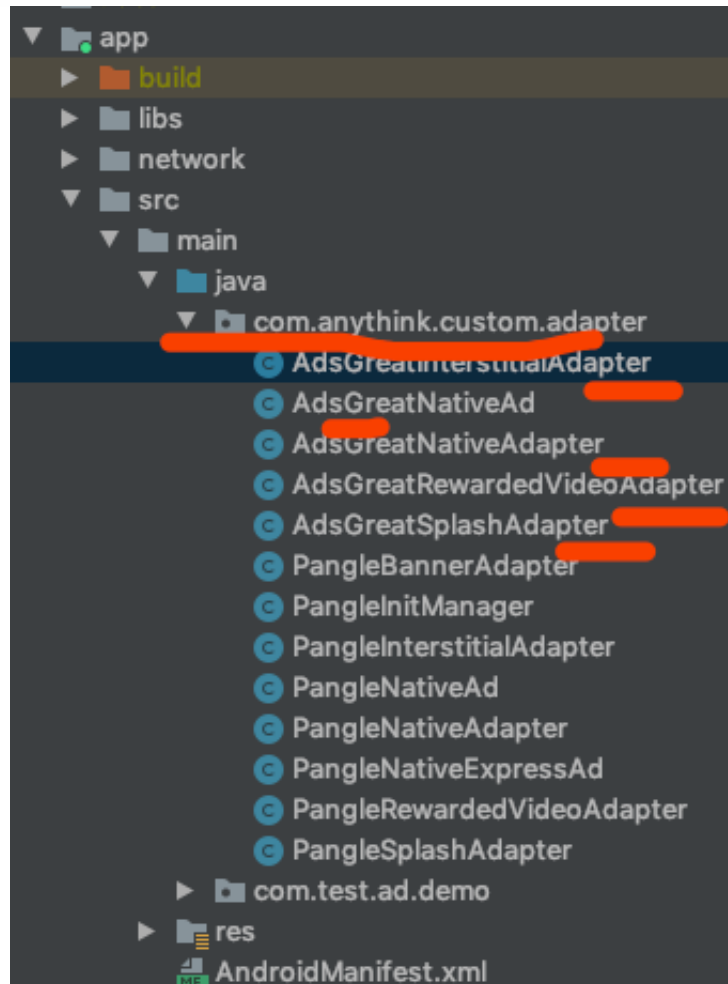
app
build
libs
network
src
main
java
com.anythink.custom.adapter
AdsGreatInterstitialAdapter
AdsGreatNativeAd
AdsGreatNativeAdapter
AdsGreatRewardedVideoAdapter
AdsGreatSplashAdapter
PangleBannerAdapter
PangleInitManager
PangleInterstitialAdapter
PangleNativeAd
PangleNativeAdapter
PangleNativeExpressAd
PangleRewardedVideoAdapter
PangleSplashAdapter
com.test.ad.demo
res
AndroidManifest.xml